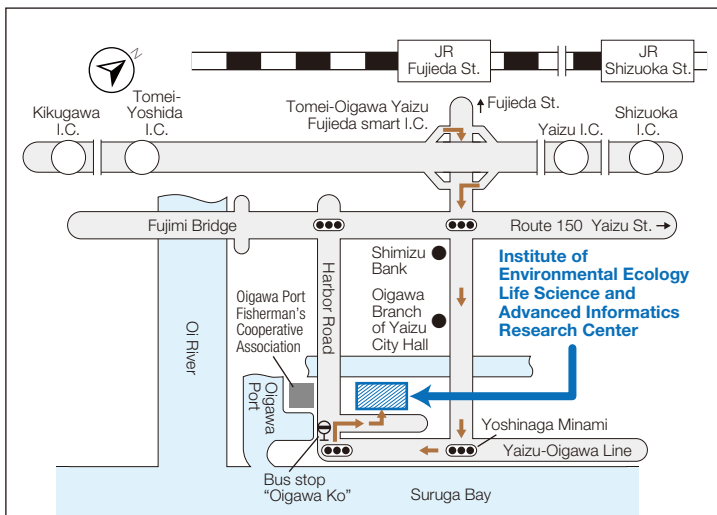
N

JR
Fujieda St.

JR
Shizuoka St.

Kikugawa
I.C.

Tomei-
Yoshida
I.C.

Tomei-Oigawa Yaizu
Fujieda smart I.C.

↑ Fujieda St.

Yaizu I.C.

Shizuoka
I.C.

Fujimi Bridge

Route 150 Yaizu St. →

Shimizu
Bank

Oigawa
Branch
of Yaizu
City Hall

Institute of
Environmental Ecology
Life Science and
Advanced Informatics
Research Center

Harbor Road

Oigawa Port
Fisherman's
Cooperative
Association

Oi River

Oigawa
Port

Yoshinaga Minami

Yaizu-Oigawa Line

Bus stop
"Oigawa Ko"

Suruga Bay